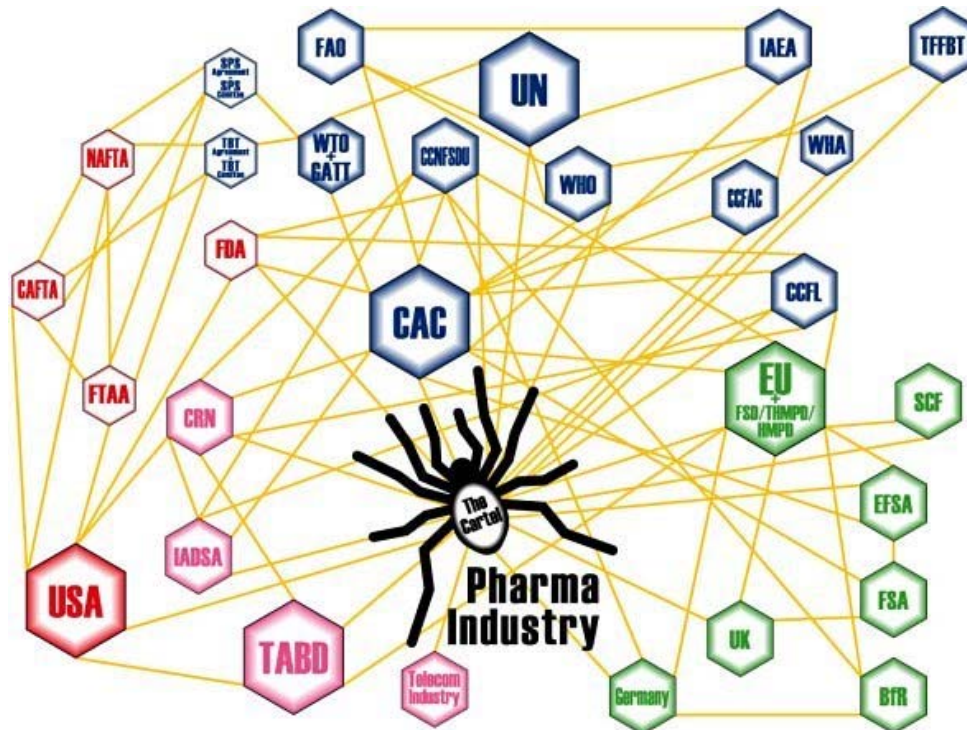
FAO

UN

IAEA

TFFBT

SPS Agreement + SPS Council

TBT Agreement + TBT Council

WTO + GATT

CCNFSDU

WHO

WHA

CCFAC

NAFTA

FDA

CAFTA

CAC

CCFL

FTAA

CRN

EU + FSD/THMPD/HMPD

SCF

The Cartel

EFSA

IADSA

Pharma Industry

FSA

USA

TABD

UK

Telecom Industry

Germany

BfR